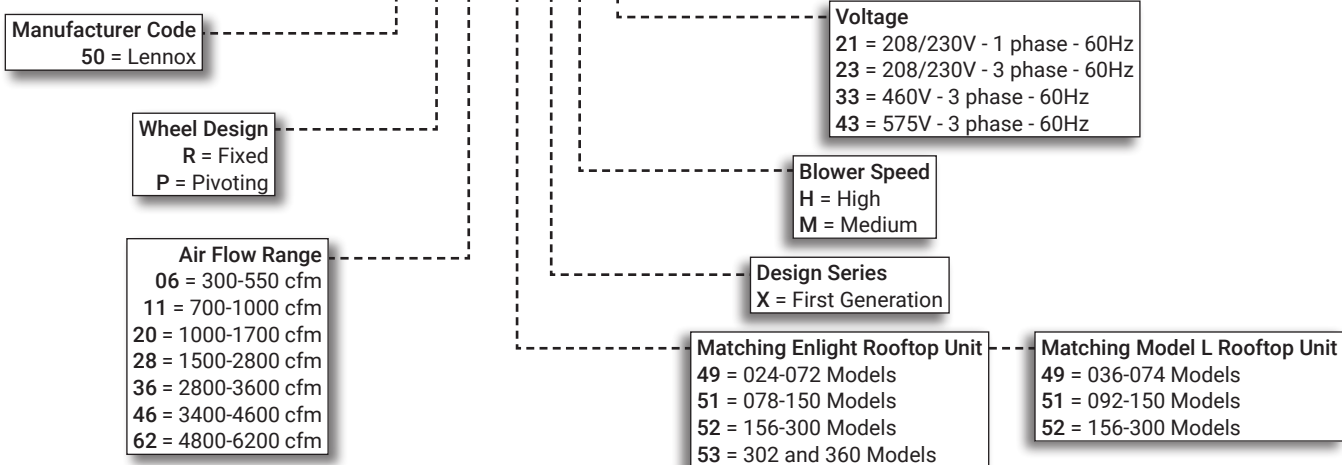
Manufacturer Code
50 = Lennox

Wheel Design
R = Fixed
P = Pivoting

Air Flow Range
06 = 300-550 cfm
11 = 700-1000 cfm
20 = 1000-1700 cfm
28 = 1500-2800 cfm
36 = 2800-3600 cfm
46 = 3400-4600 cfm
62 = 4800-6200 cfm

Voltage
21 = 208/230V - 1 phase - 60Hz
23 = 208/230V - 3 phase - 60Hz
33 = 460V - 3 phase - 60Hz
43 = 575V - 3 phase - 60Hz

Blower Speed
H = High
M = Medium

Design Series
X = First Generation

Matching Enlight Rooftop Unit
49 = 024-072 Models
51 = 078-150 Models
52 = 156-300 Models
53 = 302 and 360 Models

Matching Model L Rooftop Unit
49 = 036-074 Models
51 = 092-150 Models
52 = 156-300 Models